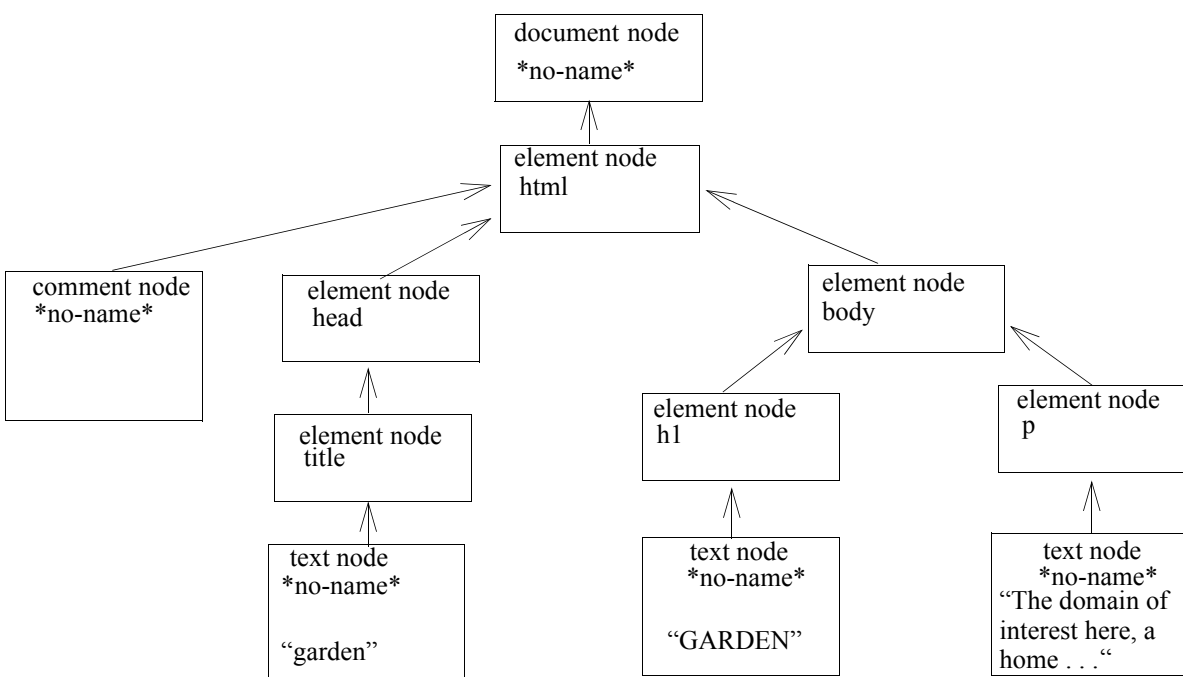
document node
*no-name*

element node
html

comment node
*no-name*

element node
head

element node
body

element node
title

element node
h1

element node
p

text node
*no-name*

“garden”

text node
*no-name*

“GARDEN”

text node
*no-name*
“The domain of interest here, a home . . .“